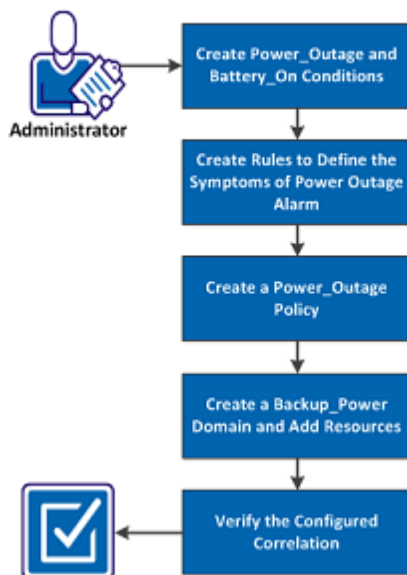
Administrator

Create Power_Outage and Battery_On Conditions

Create Rules to Define the Symptoms of Power Outage Alarm

Create a Power_Outage Policy

Create a Backup_Power Domain and Add Resources

Verify the Configured Correlation